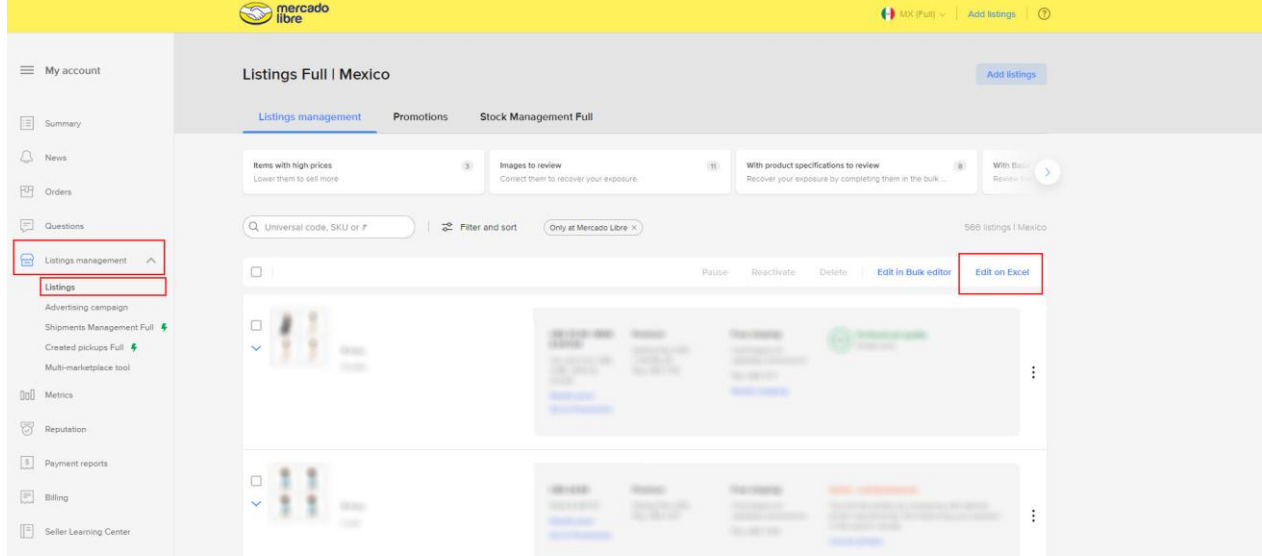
mercado libre

MX (Full) | Add listings | ?

My account

Summary

News

Orders

Questions

Listings management

Listings

Advertising campaign

Shipments Management Full

Created pickups Full

Multi-marketplace tool

Metrics

Reputation

Payment reports

Billing

Seller Learning Center

Listings Full | Mexico

Add listings

Listings management | Promotions | Stock Management Full

Items with high prices 3
Lower them to sell more

Images to review 11
Correct them to recover your exposure.

With product specifications to review 8
Recover your exposure by completing them in the bulk ...

With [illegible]

Universal code, SKU or #

Filter and sort

Only at Mercado Libre ×

566 listings | Mexico

Pause | Reactivate | Delete | Edit in Bulk editor | Edit on Excel

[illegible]

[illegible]